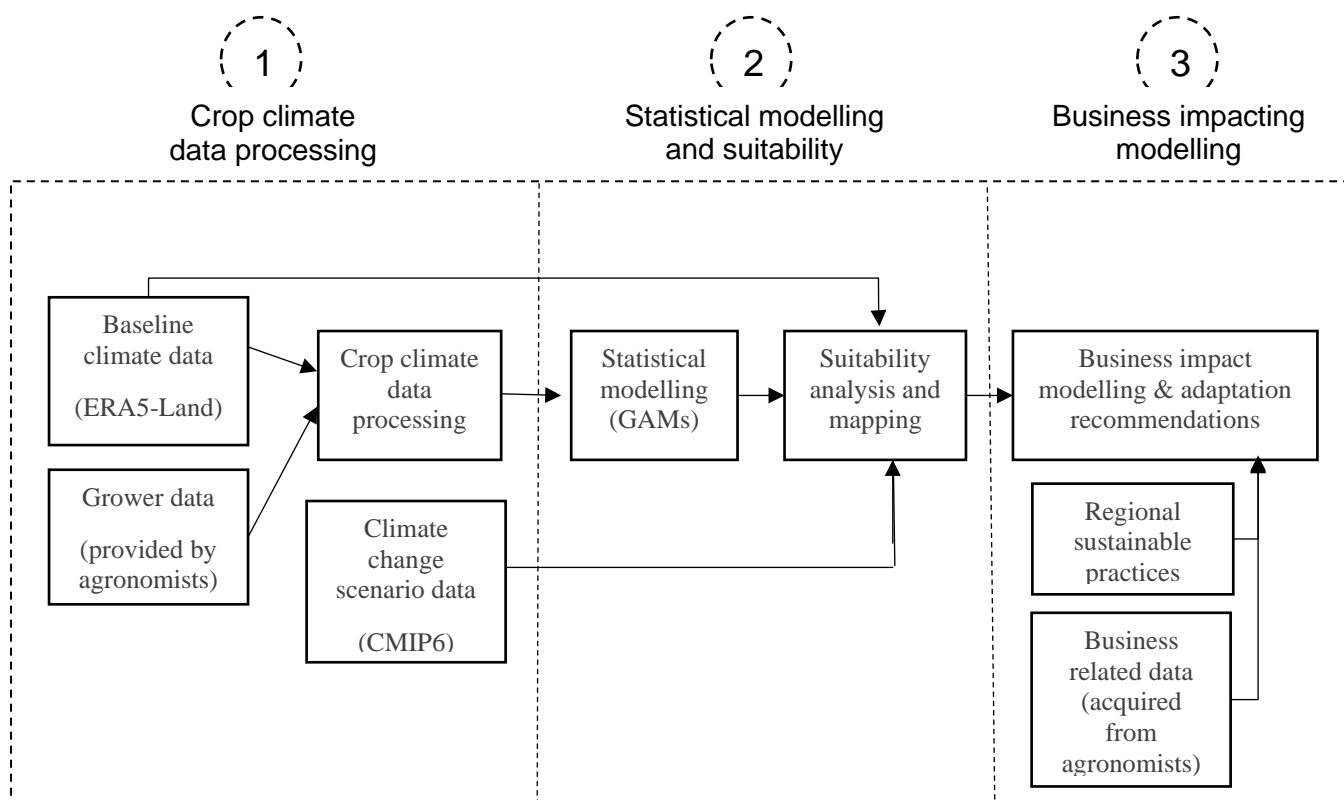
1

Crop climate data processing

2

Statistical modelling and suitability

3

Business impacting modelling

Baseline climate data (ERA5-Land)

Grower data (provided by agronomists)

Crop climate data processing

Climate change scenario data (CMIP6)

Statistical modelling (GAMs)

Suitability analysis and mapping

Business impact modelling & adaptation recommendations

Regional sustainable practices

Business related data (acquired from agronomists)